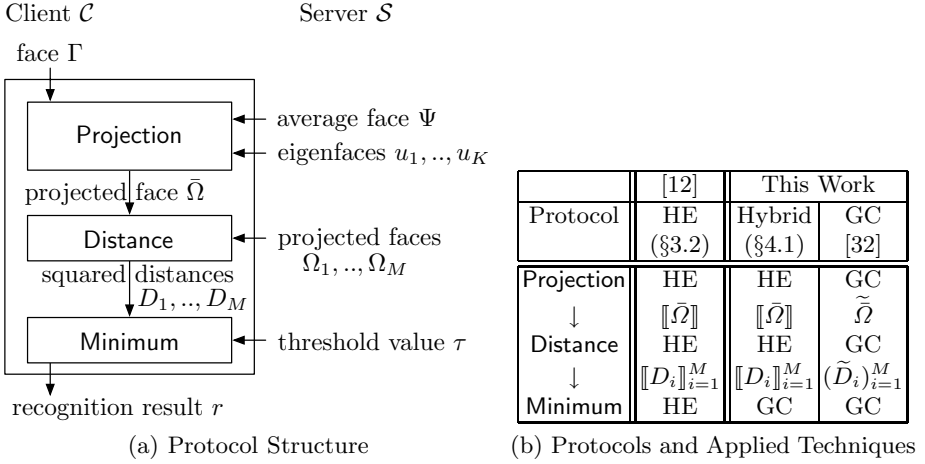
Client $\mathcal{C}$

Server $\mathcal{S}$

face $\Gamma$

Projection

average face $\Psi$

eigenfaces $u_1, .., u_K$

projected face $\bar{\Omega}$

Distance

projected faces $\Omega_1, .., \Omega_M$

squared distances $D_1, .., D_M$

Minimum

threshold value $\tau$

recognition result $r$

(a) Protocol Structure

| | [12] | This Work | |
|---|---|---|---|
| Protocol | HE (§3.2) | Hybrid (§4.1) | GC [32] |
| Projection | HE | HE | GC |
| $\downarrow$ | $[\![\bar{\Omega}]\!]$ | $[\![\bar{\Omega}]\!]$ | $\widetilde{\bar{\Omega}}$ |
| Distance | HE | HE | GC |
| $\downarrow$ | $[\![D_i]\!]_{i=1}^{M}$ | $[\![D_i]\!]_{i=1}^{M}$ | $(\widetilde{D}_i)_{i=1}^{M}$ |
| Minimum | HE | GC | GC |

(b) Protocols and Applied Techniques